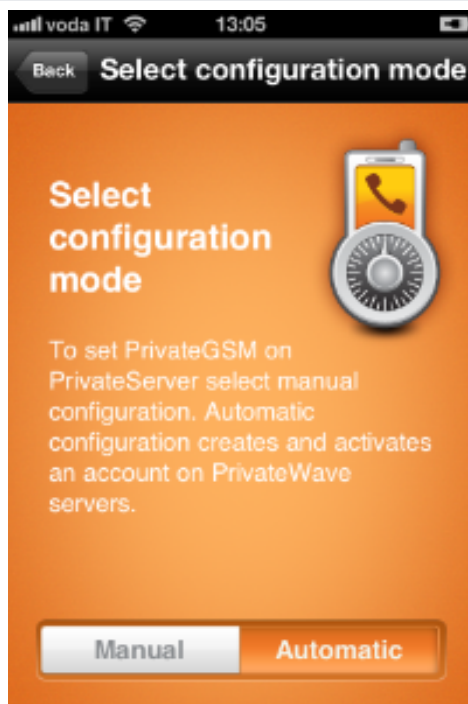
voda IT 13:05

Back Select configuration mode

Select configuration mode

To set PrivateGSM on PrivateServer select manual configuration. Automatic configuration creates and activates an account on PrivateWave servers.

Manual Automatic